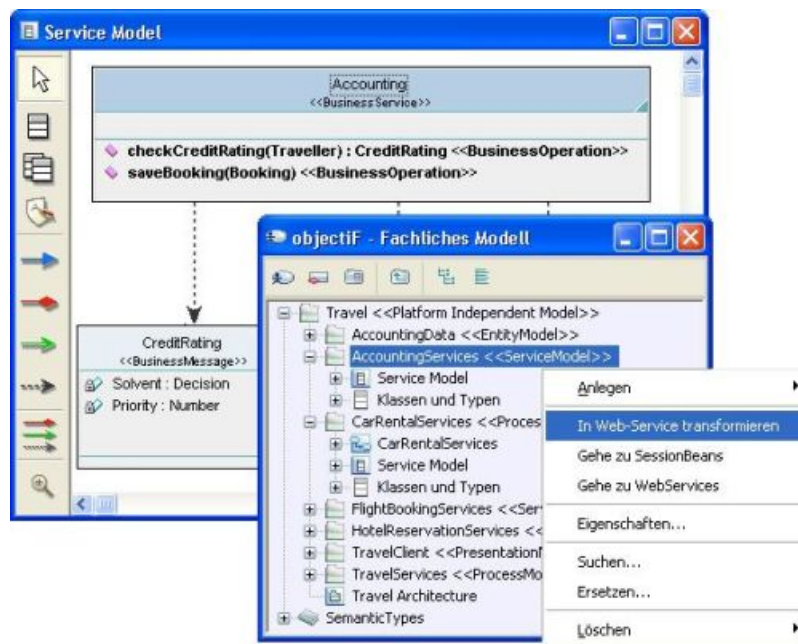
Service Model

Accounting
<<BusinessService>>

checkCreditRating(Traveller) : CreditRating <<BusinessOperation>>
saveBooking(Booking) <<BusinessOperation>>

CreditRating
<<BusinessMessage>>
Solvent : Decision
Priority : Number

objectiF - Fachliches Modell

Travel <<Platform Independent Model>>
AccountingData <<EntityModel>>
AccountingServices <<ServiceModel>>
Service Model
Klassen und Typen
CarRentalServices <<Proces
CarRentalServices
Service Model
Klassen und Typen
FlightBookingServices <<Ser
HotelReservationServices <<
TravelClient <<Presentation
TravelServices <<ProcessMo
Travel Architecture
SemanticTypes

Anlegen
In Web-Service transformieren
Gehe zu SessionBeans
Gehe zu WebServices
Eigenschaften...
Suchen...
Ersetzen...
Löschen